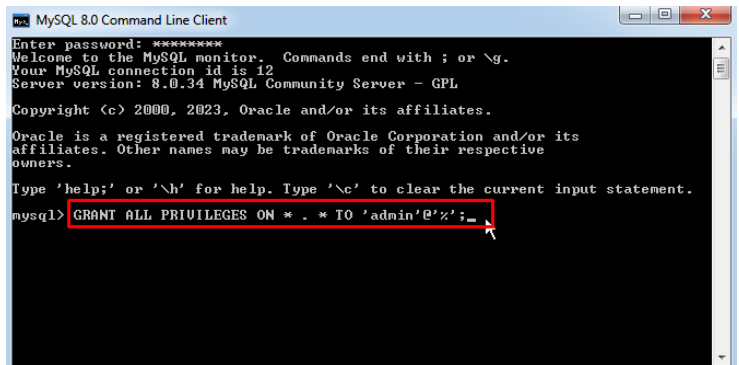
MySQL 8.0 Command Line Client

Enter password: ********
Welcome to the MySQL monitor.  Commands end with ; or \g.
Your MySQL connection id is 12
Server version: 8.0.34 MySQL Community Server - GPL

Copyright (c) 2000, 2023, Oracle and/or its affiliates.

Oracle is a registered trademark of Oracle Corporation and/or its affiliates. Other names may be trademarks of their respective owners.

Type 'help;' or '\h' for help. Type '\c' to clear the current input statement.

mysql> GRANT ALL PRIVILEGES ON * . * TO 'admin'@'%';_